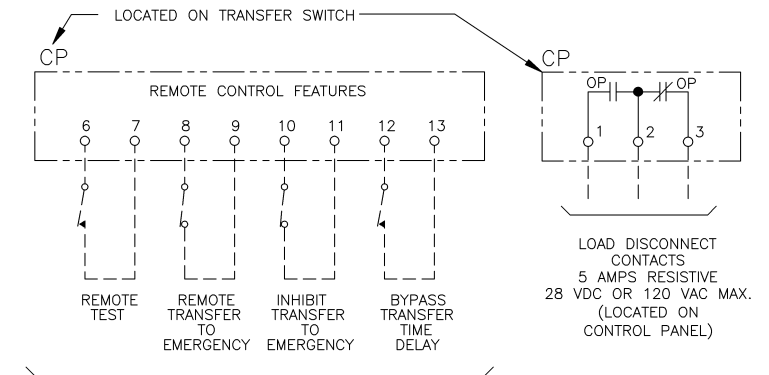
LOCATED ON TRANSFER SWITCH

CP

REMOTE CONTROL FEATURES

6 7 8 9 10 11 12 13

REMOTE TEST

REMOTE TRANSFER TO EMERGENCY

INHIBIT TRANSFER TO EMERGENCY

BYPASS TRANSFER TIME DELAY

CP

OP OP

1 2 3

LOAD DISCONNECT CONTACTS 5 AMPS RESISTIVE 28 VDC OR 120 VAC MAX. (LOCATED ON CONTROL PANEL)